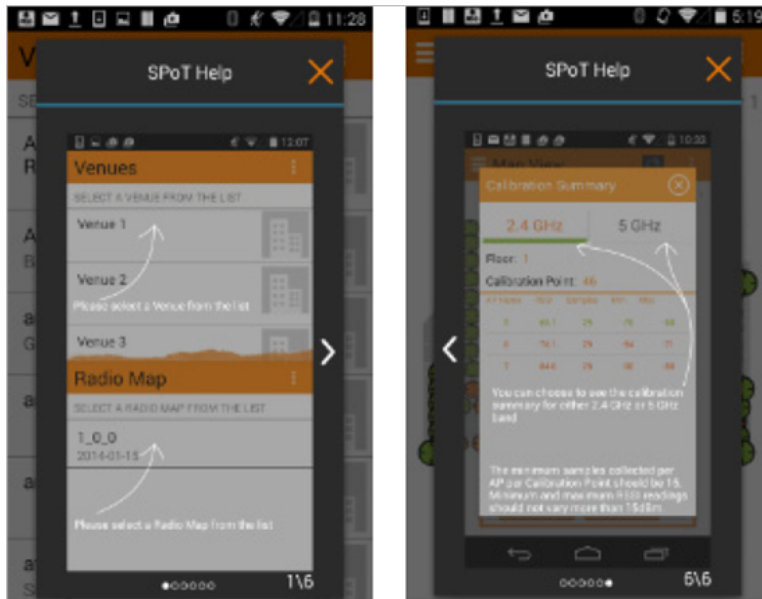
11:28

SPoT Help

12:07

Venues

SELECT A VENUE FROM THE LIST

Venue 1

Venue 2

Please select a Venue from the list

Venue 3

Radio Map

SELECT A RADIO MAP FROM THE LIST

1_0_0
2014-01-15

Please select a Radio Map from the list

1\6

5:19

SPoT Help

10:33

Map View

Calibration Summary

2.4 GHz

5 GHz

Floor: 1

Calibration Point: 46

| AP Name | RSSI | Samples | Min | Max |
|---|---|---|---|---|
| 5 | 60.7 | 29 | 79 | 68 |
| 6 | 74.1 | 29 | 84 | 71 |
| 7 | 84.6 | 29 | 90 | 69 |

You can choose to see the calibration summary for either 2.4 GHz or 5 GHz band

The minimum samples collected per AP per Calibration Point should be 15. Minimum and maximum RSSI readings should not vary more than 15dBm

6\6